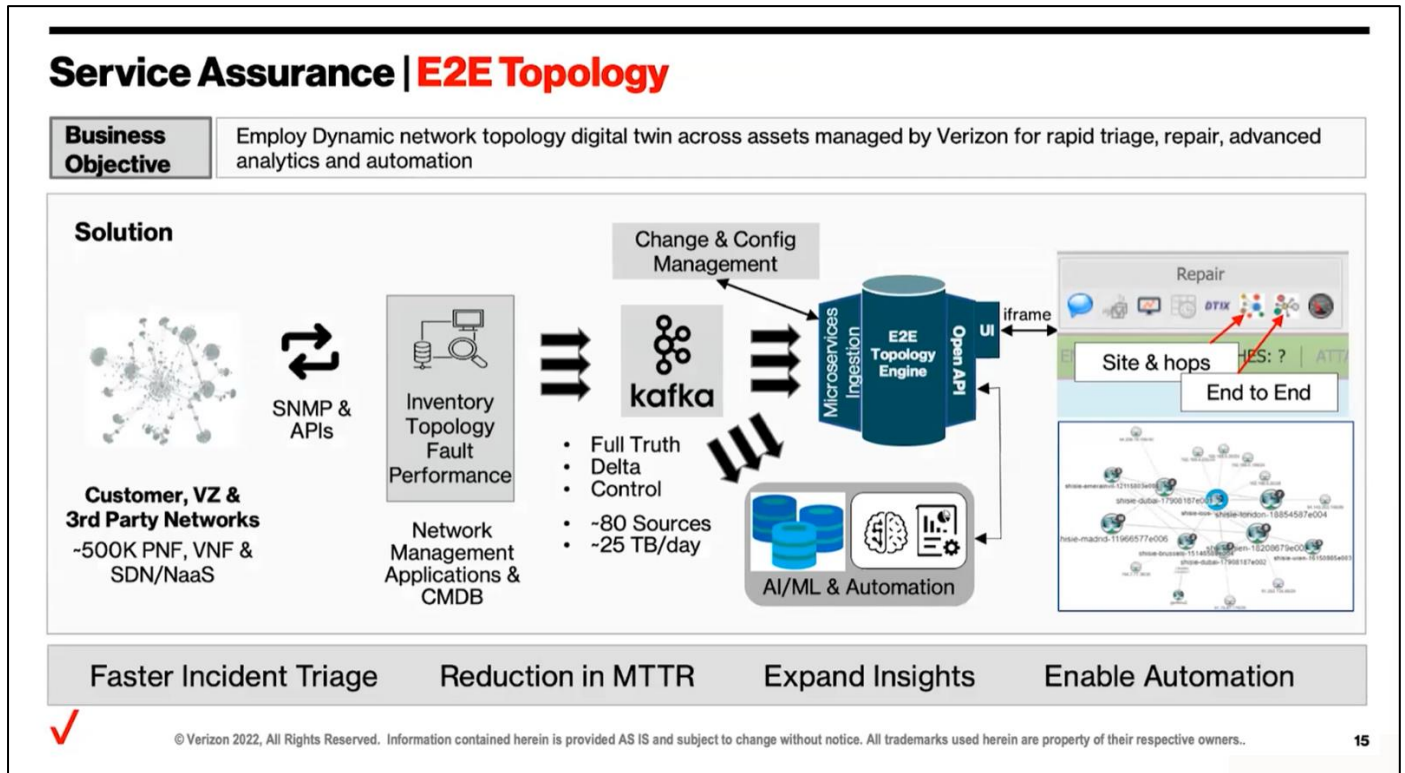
Service Assurance | E2E Topology

Business Objective

Employ Dynamic network topology digital twin across assets managed by Verizon for rapid triage, repair, advanced analytics and automation

Solution

Customer, VZ & 3rd Party Networks
~500K PNF, VNF & SDN/NaaS

SNMP & APIs

Inventory Topology Fault Performance

Network Management Applications & CMDB

kafka

• Full Truth
• Delta
• Control

• ~80 Sources
• ~25 TB/day

Change & Config Management

Microservices Ingestion

E2E Topology Engine

Open API

UI

iframe

AI/ML & Automation

Repair

DTIX

Site & hops

HES: ? | ATT

End to End

shisie-dubai-17908187e003
shisie-london-18854587e004
shisie-madrid-11966577e006
shisie-brussels-15146
shisie-dubai-17908187e002

Faster Incident Triage
Reduction in MTTR
Expand Insights
Enable Automation

© Verizon 2022, All Rights Reserved. Information contained herein is provided AS IS and subject to change without notice. All trademarks used herein are property of their respective owners..

15